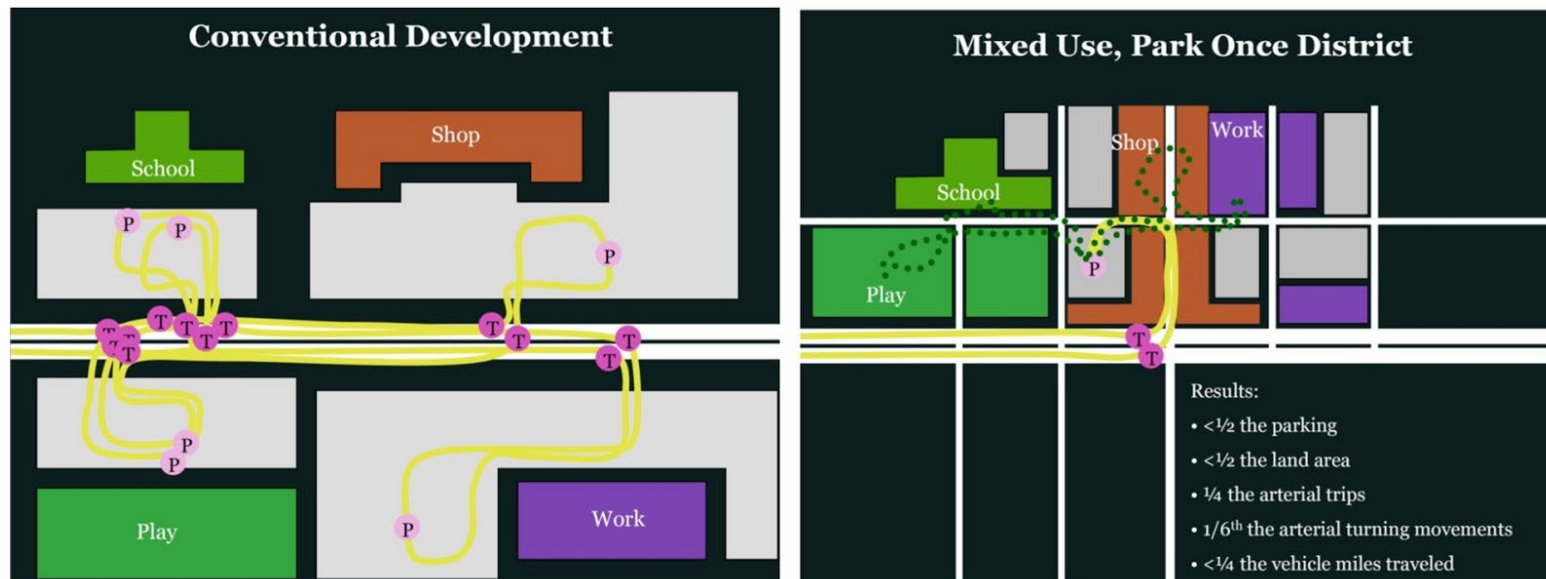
Conventional Development

School

Shop

P P P P P P

T T T T T T T T T T T T T

Play

Work

Mixed Use, Park Once District

School

Shop

Work

Play

P

T T

Results:

• <½ the parking

• <½ the land area

• ¼ the arterial trips

• 1/6$^{th}$ the arterial turning movements

• <¼ the vehicle miles traveled